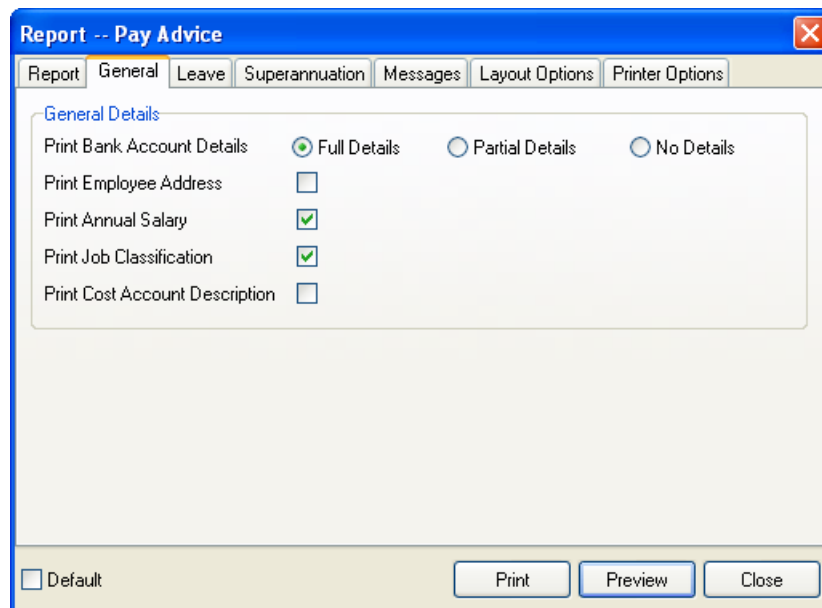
Report -- Pay Advice

Report | General | Leave | Superannuation | Messages | Layout Options | Printer Options

General Details

Print Bank Account Details
Full Details
Partial Details
No Details

Print Employee Address

Print Annual Salary

Print Job Classification

Print Cost Account Description

Default

Print

Preview

Close